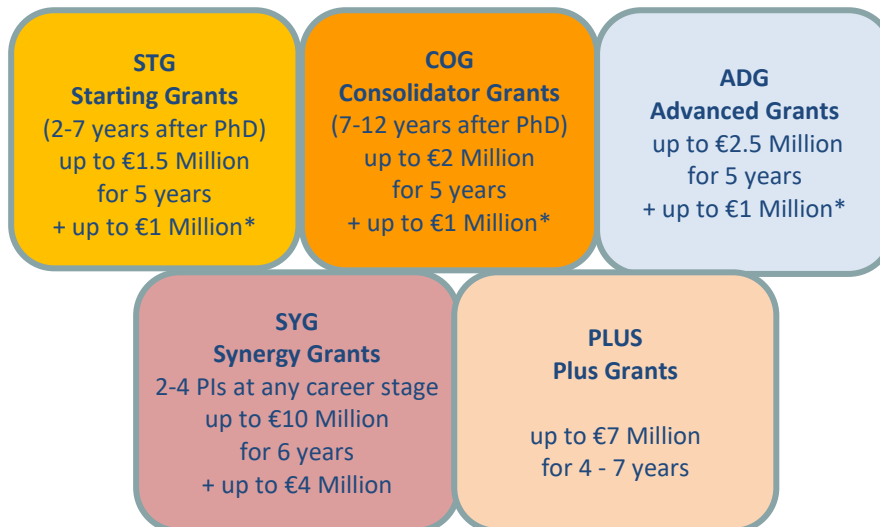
STG
Starting Grants
(2-7 years after PhD)
up to €1.5 Million
for 5 years
+ up to €1 Million*

COG
Consolidator Grants
(7-12 years after PhD)
up to €2 Million
for 5 years
+ up to €1 Million*

ADG
Advanced Grants
up to €2.5 Million
for 5 years
+ up to €1 Million*

SYG
Synergy Grants
2-4 PIs at any career stage
up to €10 Million
for 6 years
+ up to €4 Million

PLUS
Plus Grants

up to €7 Million
for 4 - 7 years